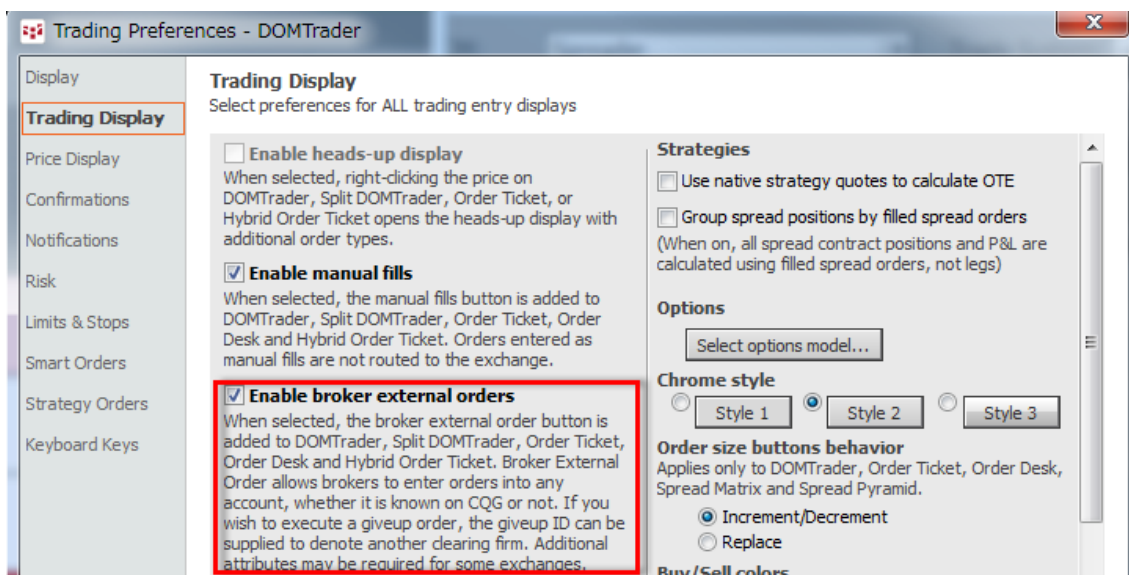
Trading Preferences - DOMTrader

Display
Trading Display
Price Display
Confirmations
Notifications
Risk
Limits & Stops
Smart Orders
Strategy Orders
Keyboard Keys

Trading Display
Select preferences for ALL trading entry displays

Enable heads-up display
When selected, right-clicking the price on DOMTrader, Split DOMTrader, Order Ticket, or Hybrid Order Ticket opens the heads-up display with additional order types.

Enable manual fills
When selected, the manual fills button is added to DOMTrader, Split DOMTrader, Order Ticket, Order Desk and Hybrid Order Ticket. Orders entered as manual fills are not routed to the exchange.

Enable broker external orders
When selected, the broker external order button is added to DOMTrader, Split DOMTrader, Order Ticket, Order Desk and Hybrid Order Ticket. Broker External Order allows brokers to enter orders into any account, whether it is known on CQG or not. If you wish to execute a giveup order, the giveup ID can be supplied to denote another clearing firm. Additional attributes may be required for some exchanges.

Strategies
Use native strategy quotes to calculate OTE
Group spread positions by filled spread orders
(When on, all spread contract positions and P&L are calculated using filled spread orders, not legs)

Options
Select options model...

Chrome style
Style 1
Style 2
Style 3

Order size buttons behavior
Applies only to DOMTrader, Order Ticket, Order Desk, Spread Matrix and Spread Pyramid.
Increment/Decrement
Replace

Buy/Sell colors